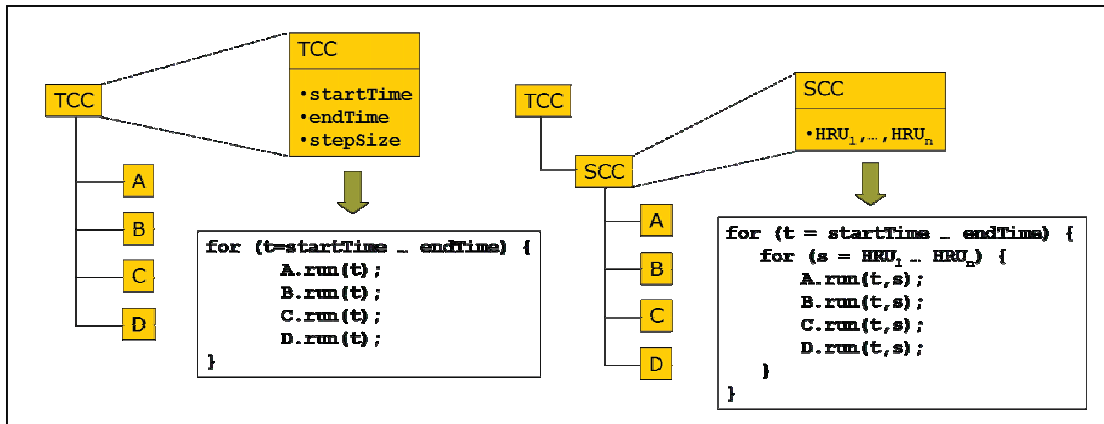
TCC

TCC

•startTime
•endTime
•stepSize

A

B

C

D

for (t=startTime … endTime) {
A.run(t);
B.run(t);
C.run(t);
D.run(t);
}

TCC

SCC

SCC

•$HRU_1$,…,$HRU_n$

A

B

C

D

for (t = startTime … endTime) {
for (s = $HRU_1$ … $HRU_n$) {
A.run(t,s);
B.run(t,s);
C.run(t,s);
D.run(t,s);
}
}